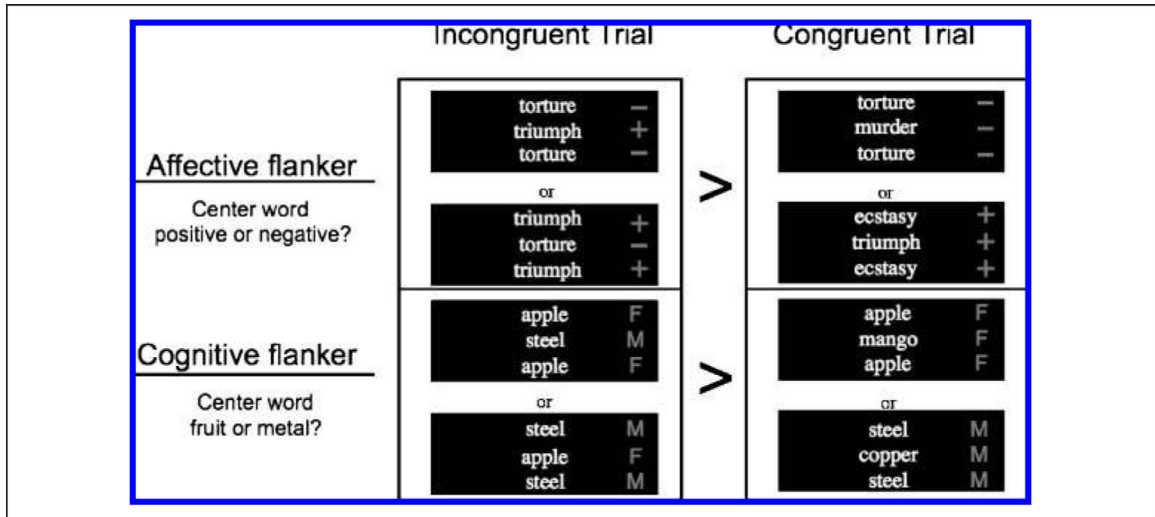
Incongruent Trial

Congruent Trial

Affective flanker

Center word positive or negative?

torture −
triumph +
torture −

or

triumph +
torture −
triumph +

>

torture −
murder −
torture −

or

ecstasy +
triumph +
ecstasy +

Cognitive flanker

Center word fruit or metal?

apple F
steel M
apple F

or

steel M
apple F
steel M

>

apple F
mango F
apple F

or

steel M
copper M
steel M